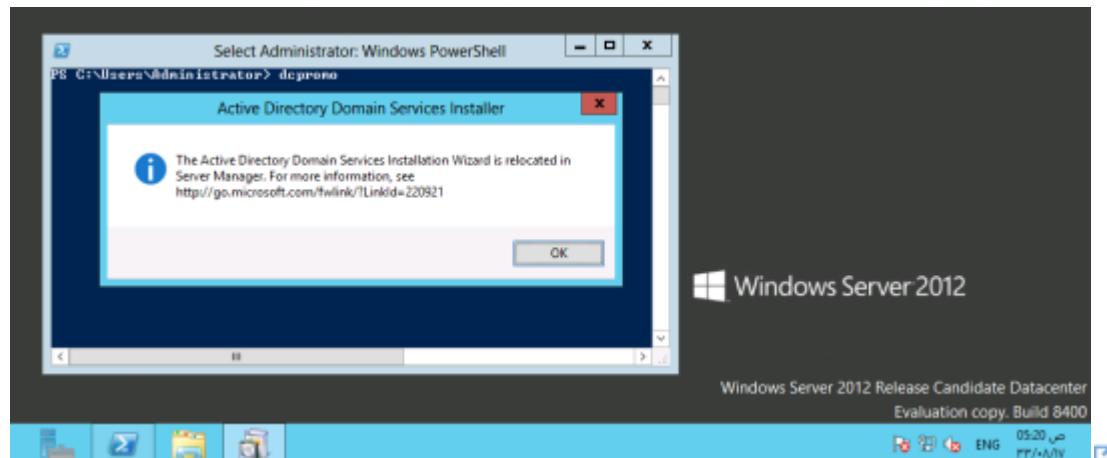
Select Administrator: Windows PowerShell

PS C:\Users\Administrator> dcpromo

Active Directory Domain Services Installer

The Active Directory Domain Services Installation Wizard is relocated in Server Manager. For more information, see http://go.microsoft.com/fwlink/?LinkId=220921

OK

Windows Server 2012

Windows Server 2012 Release Candidate Datacenter
Evaluation copy. Build 8400

ENG 05:20 ص
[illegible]